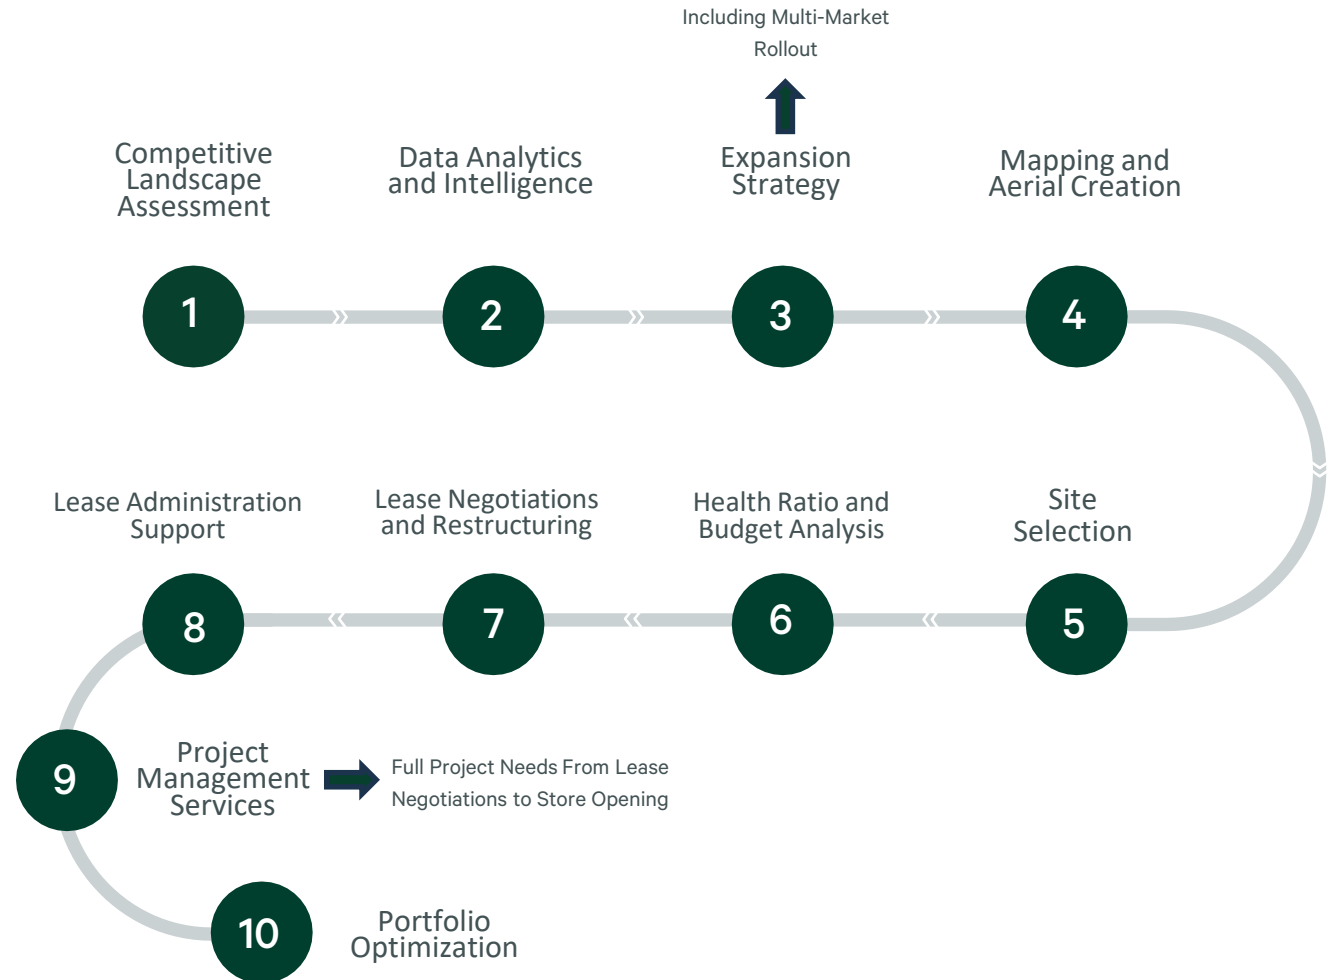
Including Multi-Market Rollout

Competitive Landscape Assessment

1

Data Analytics and Intelligence

2

Expansion Strategy

3

Mapping and Aerial Creation

4

Site Selection

5

Health Ratio and Budget Analysis

6

Lease Negotiations and Restructuring

7

Lease Administration Support

8

9

Project Management Services

Full Project Needs From Lease Negotiations to Store Opening

10

Portfolio Optimization